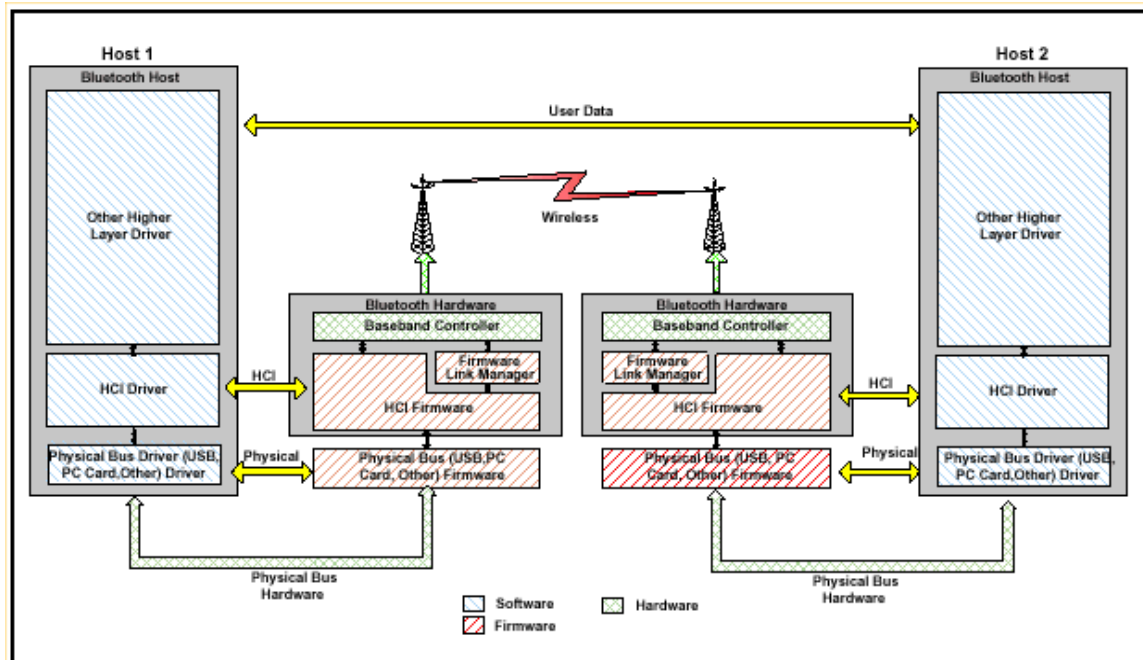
Host 1

Bluetooth Host

Other Higher Layer Driver

HCI Driver

Physical Bus Driver (USB, PC Card,Other) Driver

User Data

Wireless

HCI

Physical

Bluetooth Hardware

Baseband Controller

Firmware Link Manager

HCI Firmware

Physical Bus (USB,PC Card, Other) Firmware

Bluetooth Hardware

Baseband Controller

Firmware Link Manager

HCI Firmware

Physical Bus (USB, PC Card, Other) Firmware

HCI

Physical

Host 2

Bluetooth Host

Other Higher Layer Driver

HCI Driver

Physical Bus Driver (USB, PC Card,Other) Driver

Physical Bus Hardware

Software

Firmware

Hardware

Physical Bus Hardware